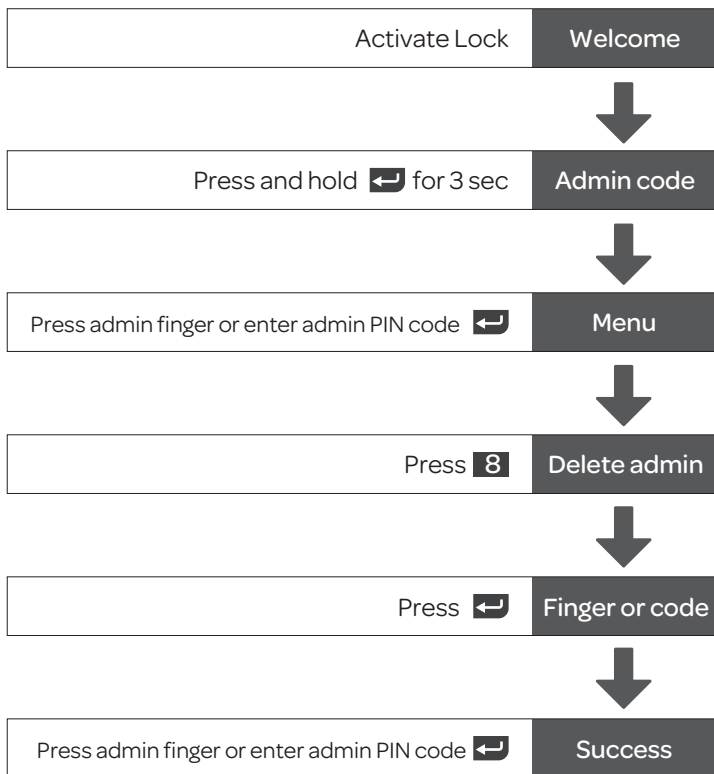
Activate Lock Welcome

Press and hold ↵ for 3 sec Admin code

Press admin finger or enter admin PIN code ↵ Menu

Press 8 Delete admin

Press ↵ Finger or code

Press admin finger or enter admin PIN code ↵ Success